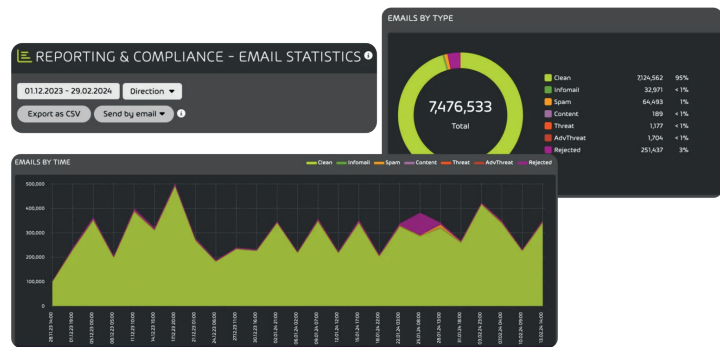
REPORTING & COMPLIANCE - EMAIL STATISTICS

01.12.2023 - 29.02.2024

Direction

Export as CSV

Send by email

EMAILS BY TYPE

7,476,533
Total

| | | |
|---|---|---|
| Clean | 7,124,562 | 95% |
| Infomail | 32,971 | < 1% |
| Spam | 64,493 | 1% |
| Content | 189 | < 1% |
| Threat | 1,177 | < 1% |
| AdvThreat | 1,704 | < 1% |
| Rejected | 251,437 | 3% |

EMAILS BY TIME

Clean Infomail Spam Content Threat AdvThreat Rejected

500,000
400,000
300,000
200,000
100,000
0

28.11.23 16:00
01.12.23 16:00
05.12.23 00:00
08.12.23 08:00
11.12.23 16:00
14.12.23 00:00
17.12.23 08:00
20.12.23 16:00
24.12.23 00:00
27.12.23 08:00
30.12.23 16:00
02.01.24 00:00
06.01.24 08:00
09.01.24 16:00
12.01.24 00:00
15.01.24 08:00
18.01.24 16:00
22.01.24 00:00
25.01.24 08:00
28.01.24 16:00
31.01.24 00:00
04.02.24 08:00
07.02.24 16:00
10.02.24 00:00
13.02.24 08:00